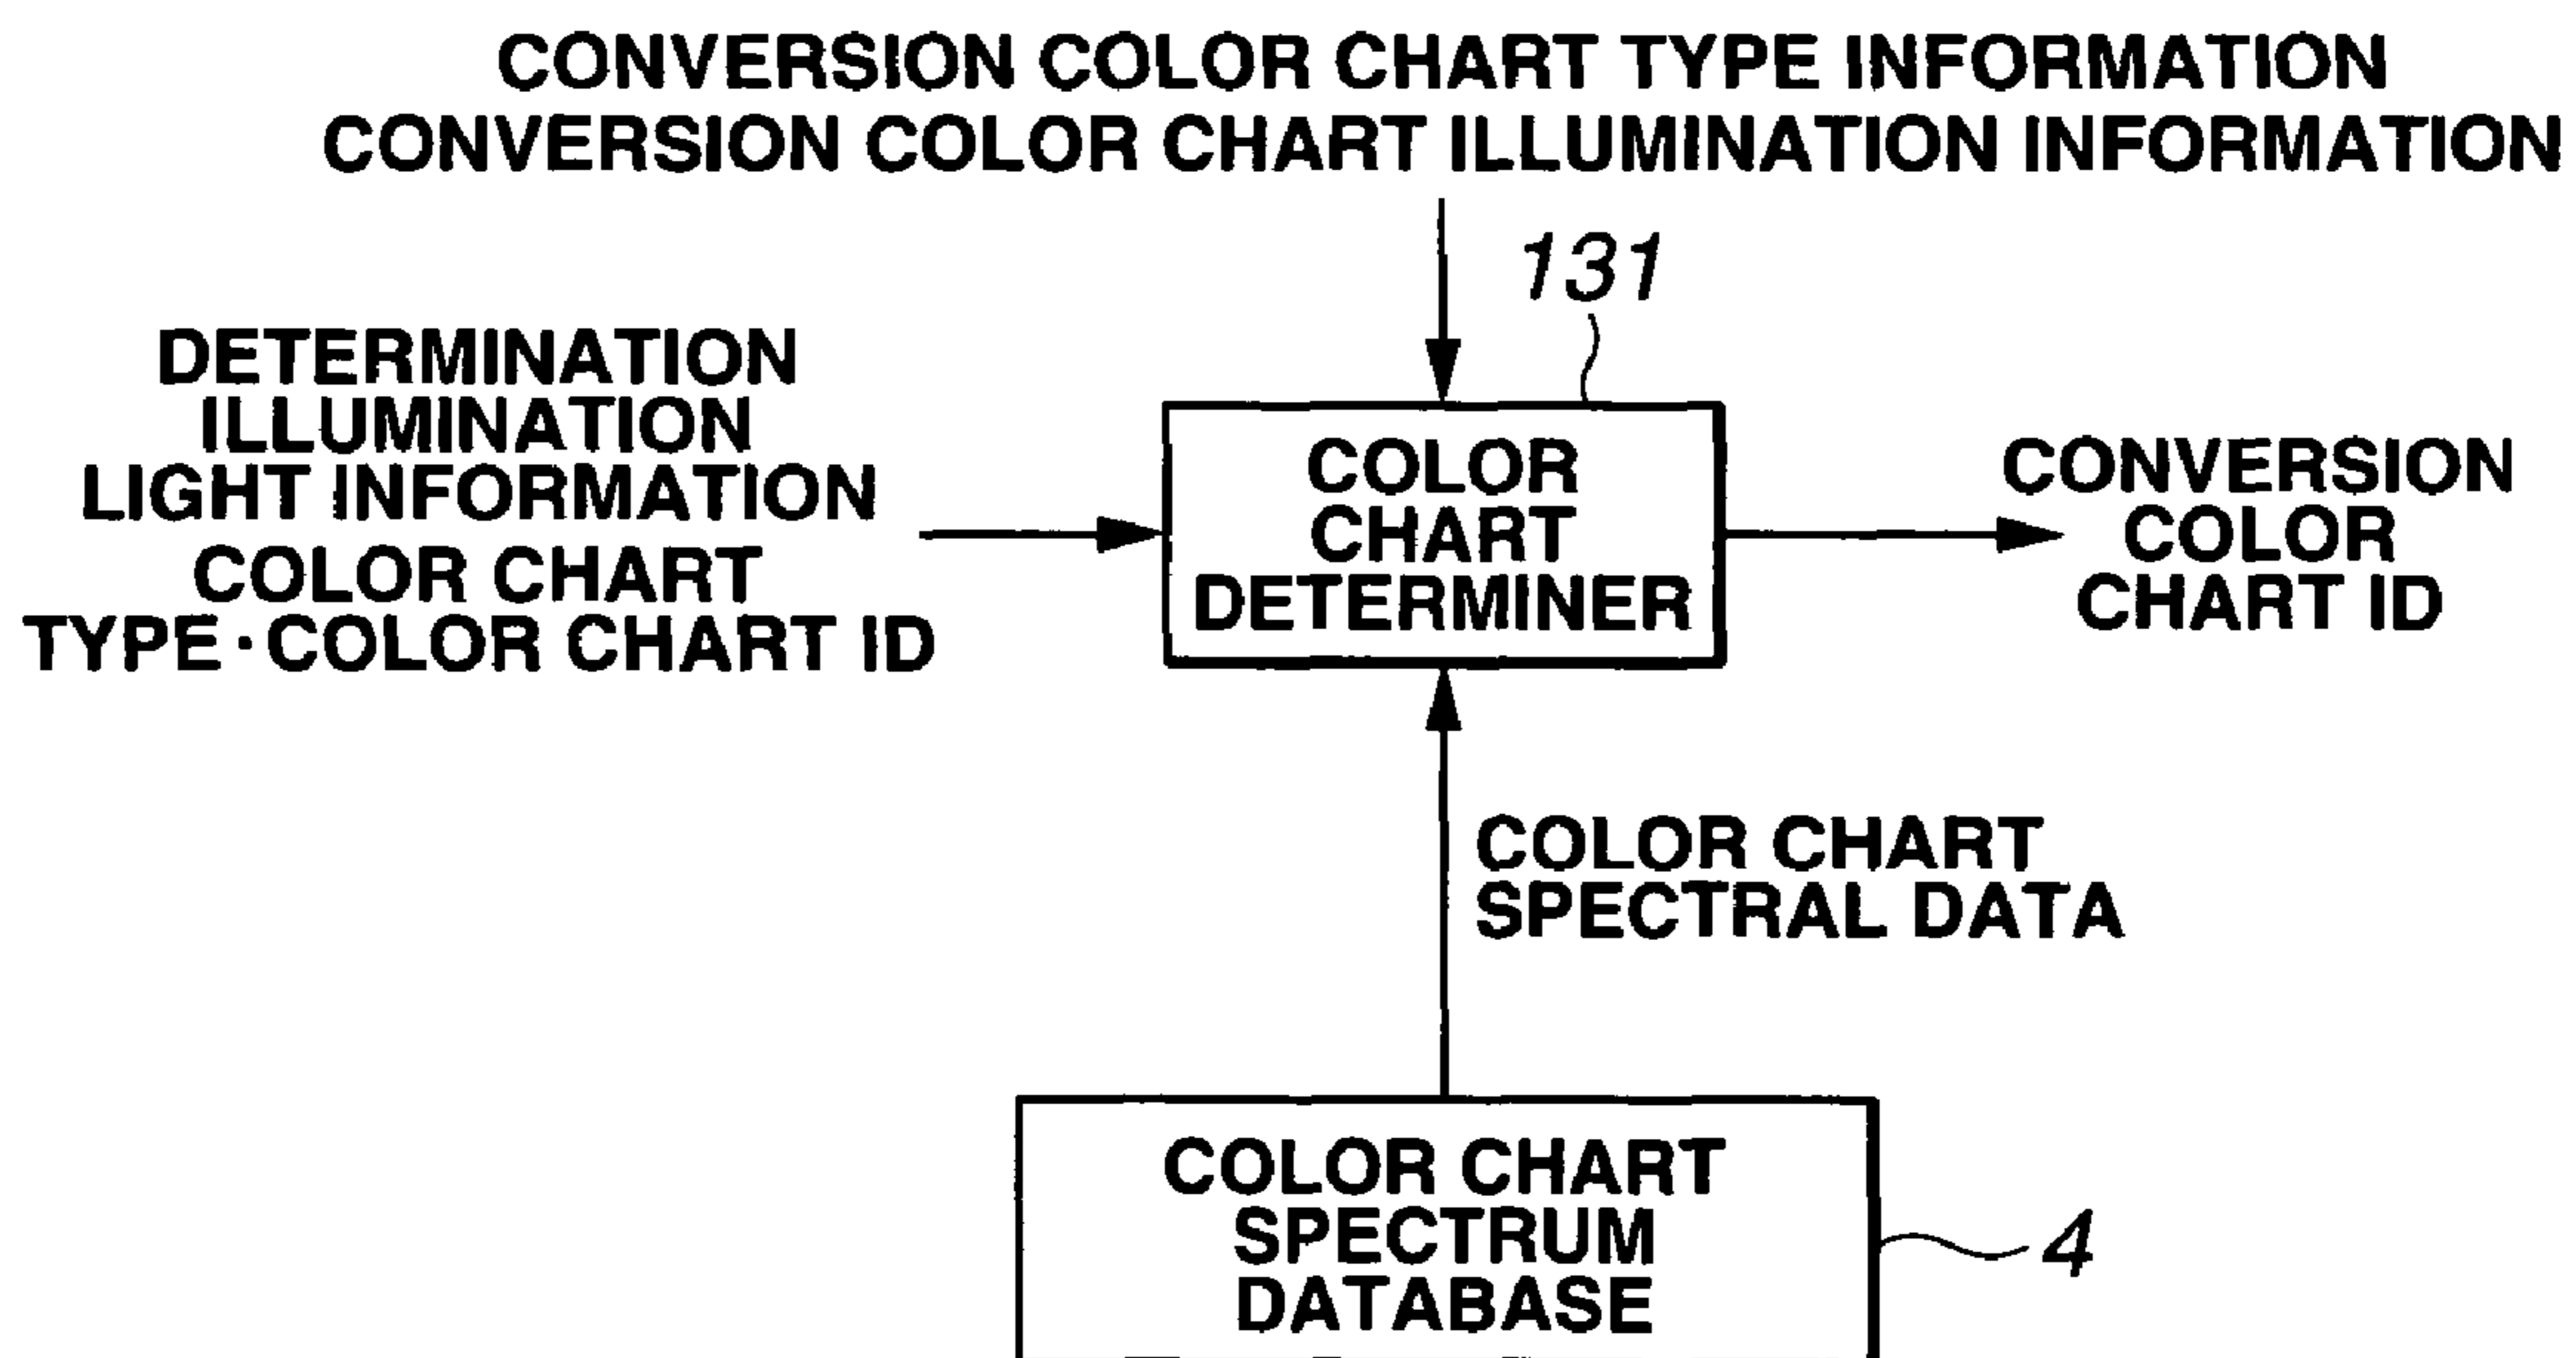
CONVERSION COLOR CHART TYPE INFORMATION
CONVERSION COLOR CHART ILLUMINATION INFORMATION

131

DETERMINATION ILLUMINATION LIGHT INFORMATION
COLOR CHART TYPE·COLOR CHART ID

COLOR CHART DETERMINER

CONVERSION COLOR CHART ID

COLOR CHART SPECTRAL DATA

COLOR CHART SPECTRUM DATABASE

4